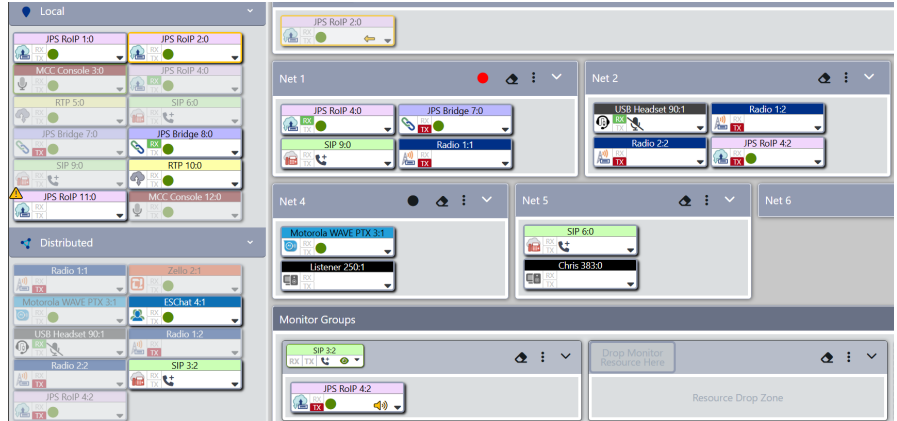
Local

JPS RoIP 1:0
RX
TX

JPS RoIP 2:0
RX
TX

MCC Console 3:0
RX
TX

JPS RoIP 4:0
RX
TX

RTP 5:0
RX
TX

SIP 6:0
RX
TX

JPS Bridge 7:0
RX
TX

JPS Bridge 8:0
RX
TX

SIP 9:0
RX
TX

RTP 10:0
RX
TX

JPS RoIP 11:0
RX
TX

MCC Console 12:0
RX
TX

Distributed

Radio 1:1
RX
TX

Zello 2:1
RX
TX

Motorola WAVE PTX 3:1
RX
TX

ESChat 4:1
RX
TX

USB Headset 90:1
RX
TX

Radio 1:2
RX
TX

Radio 2:2
RX
TX

SIP 3:2
RX
TX

JPS RoIP 4:2
RX
TX

JPS RoIP 2:0
RX
TX

Net 1

JPS RoIP 4:0
RX
TX

JPS Bridge 7:0
RX
TX

SIP 9:0
RX
TX

Radio 1:1
RX
TX

Net 2

USB Headset 90:1
RX
TX

Radio 1:2
RX
TX

Radio 2:2
RX
TX

JPS RoIP 4:2
RX
TX

Net 4

Motorola WAVE PTX 3:1
RX
TX

Listener 250:1
RX
TX

Net 5

SIP 6:0
RX
TX

Chris 383:0
RX
TX

Net 6

Monitor Groups

SIP 3:2
RX TX

JPS RoIP 4:2
RX
TX

Drop Monitor Resource Here

Resource Drop Zone